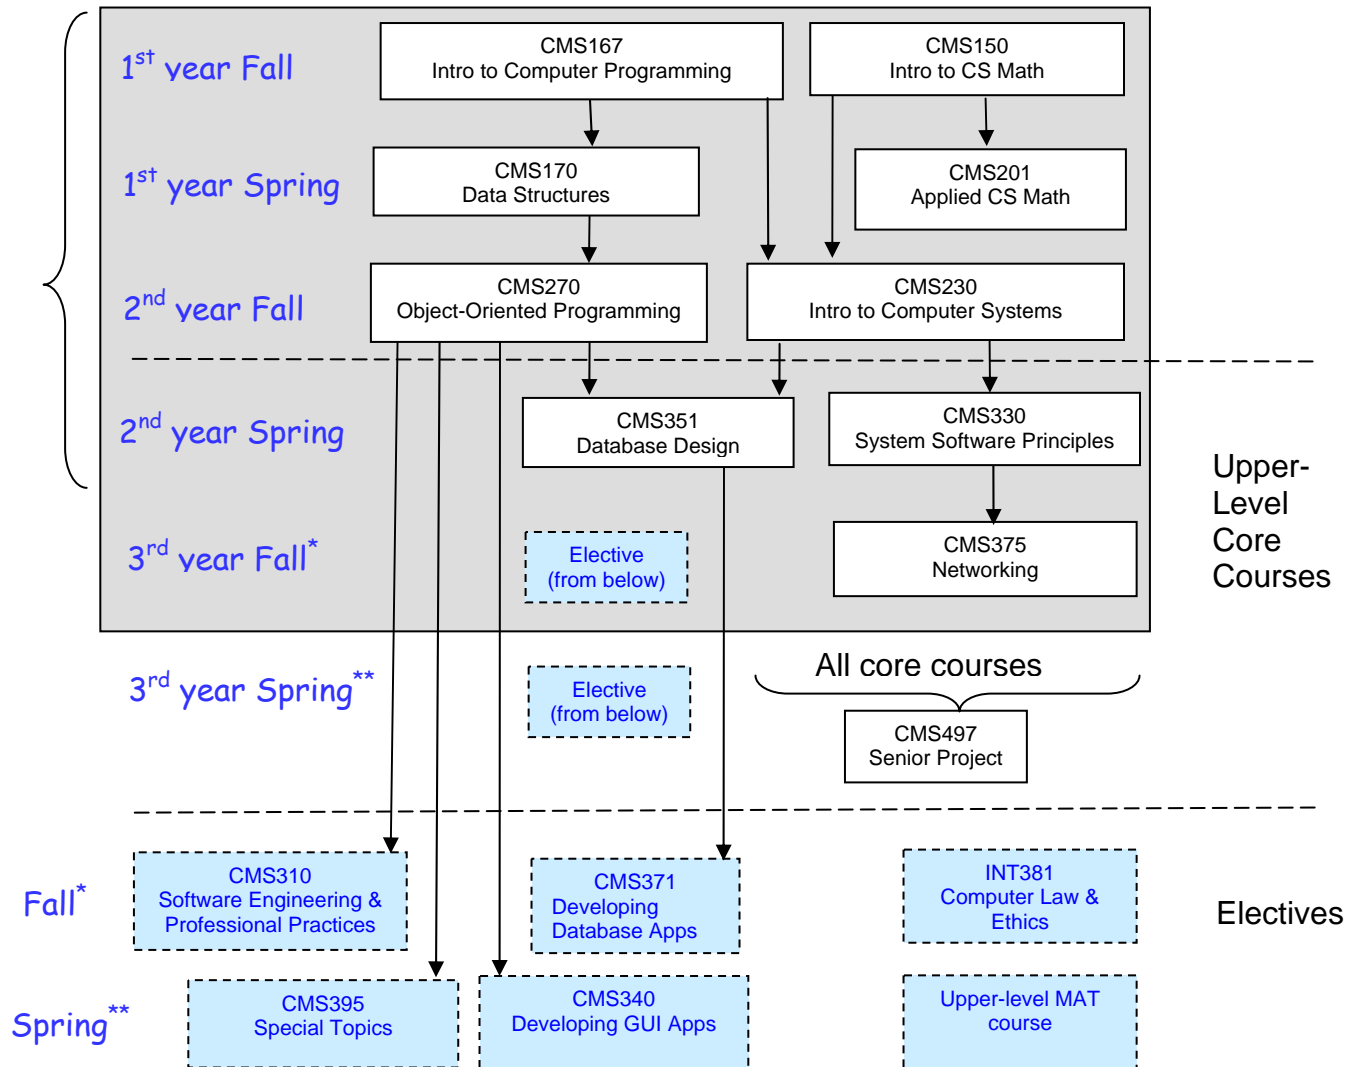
$1^{st}$ year Fall

CMS167
Intro to Computer Programming

CMS150
Intro to CS Math

$1^{st}$ year Spring

CMS170
Data Structures

CMS201
Applied CS Math

$2^{nd}$ year Fall

CMS270
Object-Oriented Programming

CMS230
Intro to Computer Systems

$2^{nd}$ year Spring

CMS351
Database Design

CMS330
System Software Principles

Upper-Level Core Courses

$3^{rd}$ year Fall$^{*}$

Elective
(from below)

CMS375
Networking

$3^{rd}$ year Spring$^{**}$

Elective
(from below)

All core courses

CMS497
Senior Project

Fall$^{*}$

CMS310
Software Engineering &
Professional Practices

CMS371
Developing
Database Apps

INT381
Computer Law &
Ethics

Electives

Spring$^{**}$

CMS395
Special Topics

CMS340
Developing GUI Apps

Upper-level MAT
course